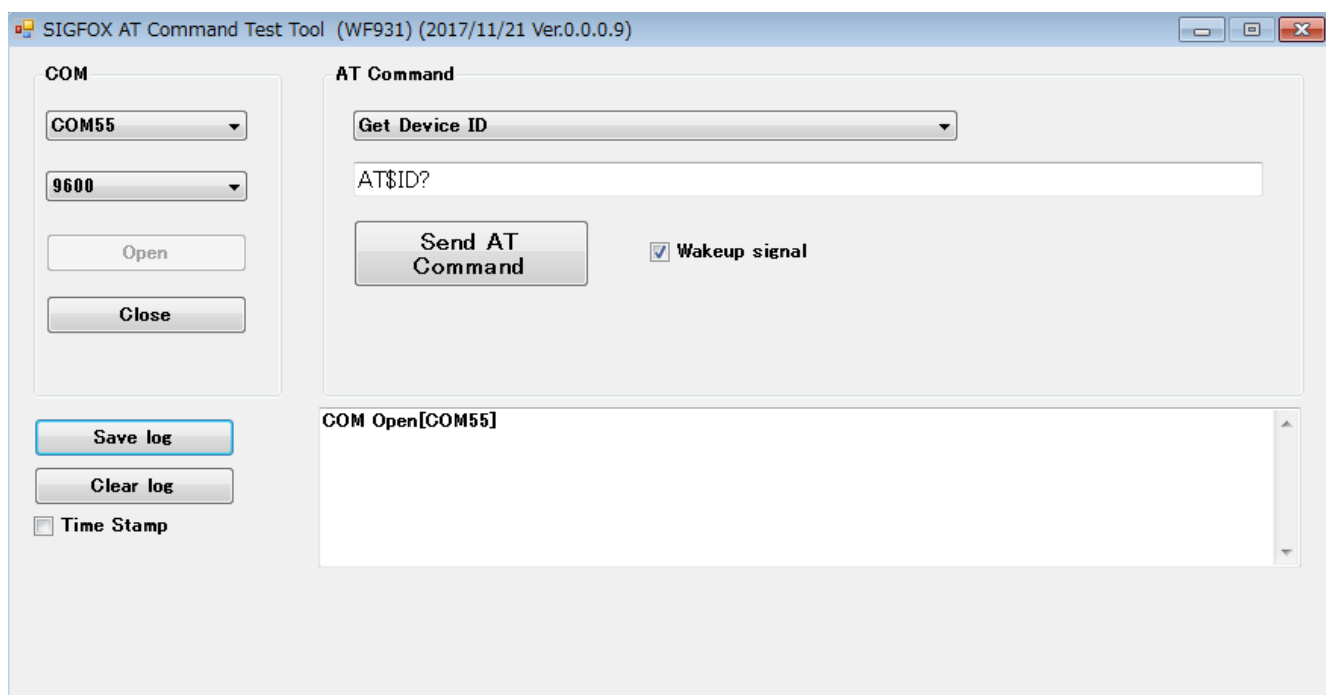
SIGFOX AT Command Test Tool (WF931) (2017/11/21 Ver.0.0.0.9)

COM

COM55

9600

Open

Close

AT Command

Get Device ID

AT$ID?

Send AT Command

Wakeup signal

Save log

Clear log

Time Stamp

COM Open[COM55]